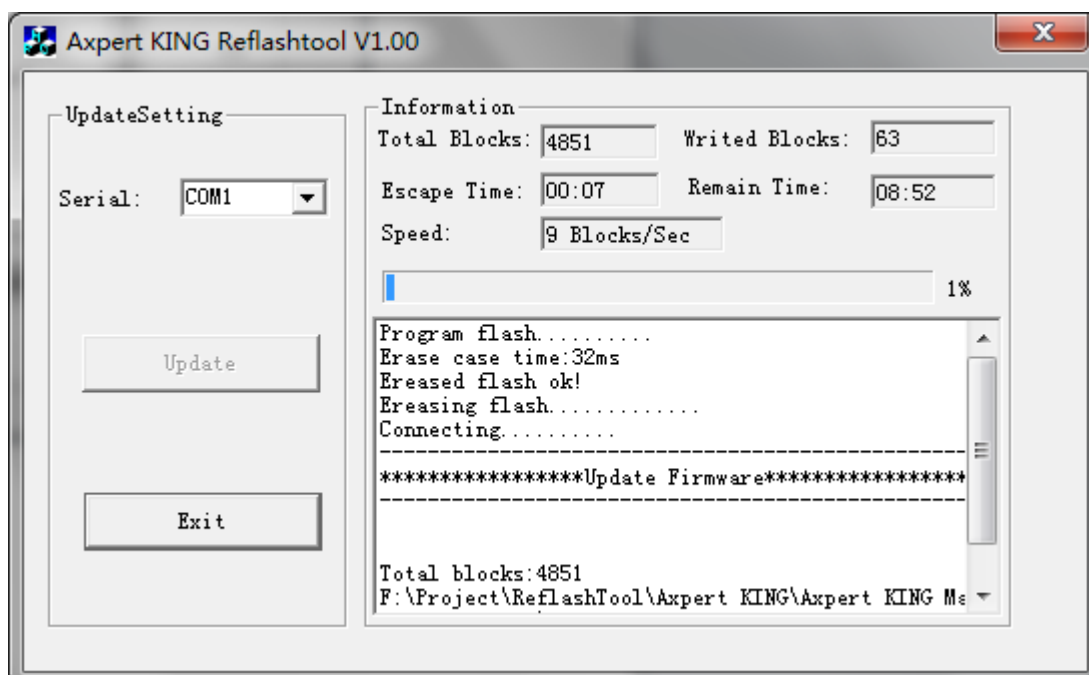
Axpert KING Reflashtool V1.00

UpdateSetting

Serial: COM1

Update

Exit

Information

Total Blocks: 4851

Writed Blocks: 63

Escape Time: 00:07

Remain Time: 08:52

Speed: 9 Blocks/Sec

1%

Program flash..........
Erase case time:32ms
Ereased flash ok!
Ereasing flash.............
Connecting..........
------------------------------------------------
*****************Update Firmware*****************
------------------------------------------------

Total blocks:4851
F:\Project\ReflashTool\Axpert KING\Axpert KING Ma